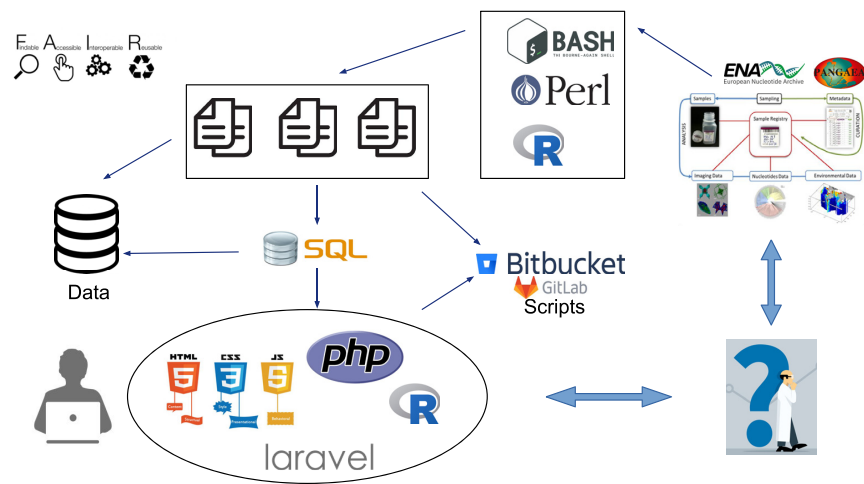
Findable Accessible Interoperable Reusable

BASH
THE BOURNE-AGAIN SHELL
Perl
R

ENA
European Nucleotide Archive
PANGAEA

Samples
Sampling
Metadata
Sample Registry
ANALYSIS
CURATION
Imaging Data
Nucleotides Data
Environmental Data

Data

SQL

Bitbucket
GitLab
Scripts

HTML
CSS
JS
Content
Structure
Style
Presentation
Behaviour
php
R
laravel